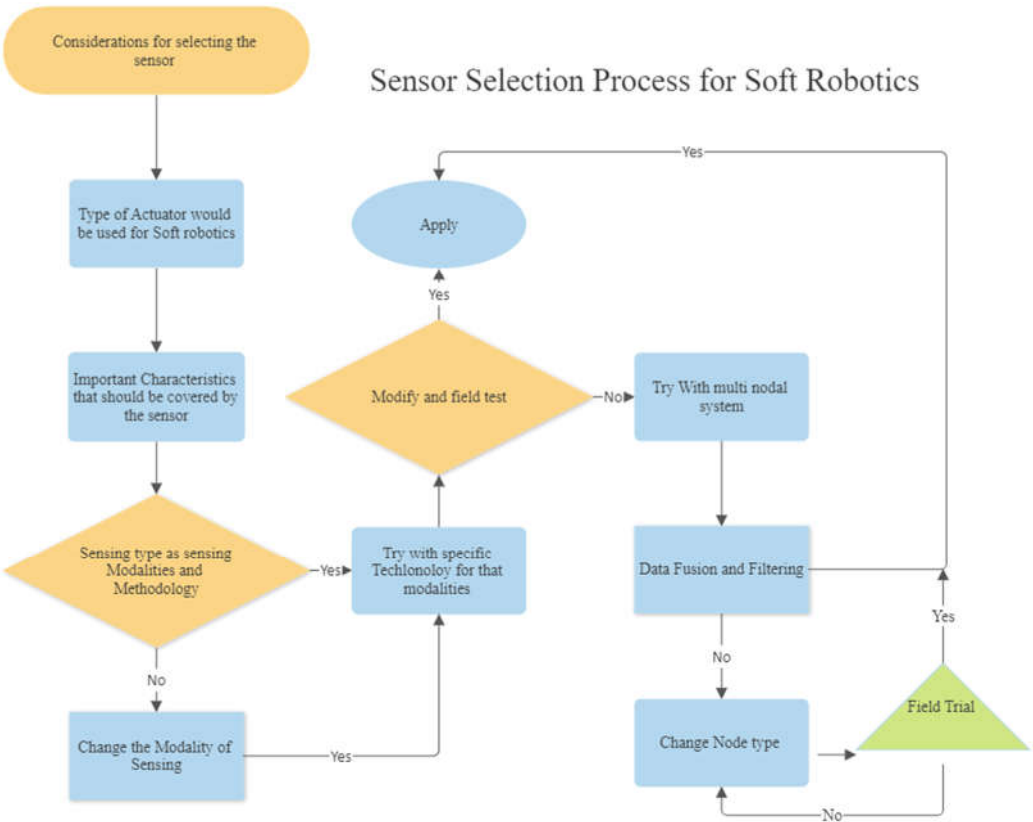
Considerations for selecting the sensor

Sensor Selection Process for Soft Robotics

Yes

Apply

Type of Actuator would be used for Soft robotics

Yes

Important Characteristics that should be covered by the sensor

Modify and field test

No

Try With multi nodal system

Sensing type as sensing Modalities and Methodology

Yes

Try with specific Techlonoloy for that modalities

Data Fusion and Filtering

Yes

No

No

Change the Modality of Sensing

Yes

Change Node type

Field Trial

No